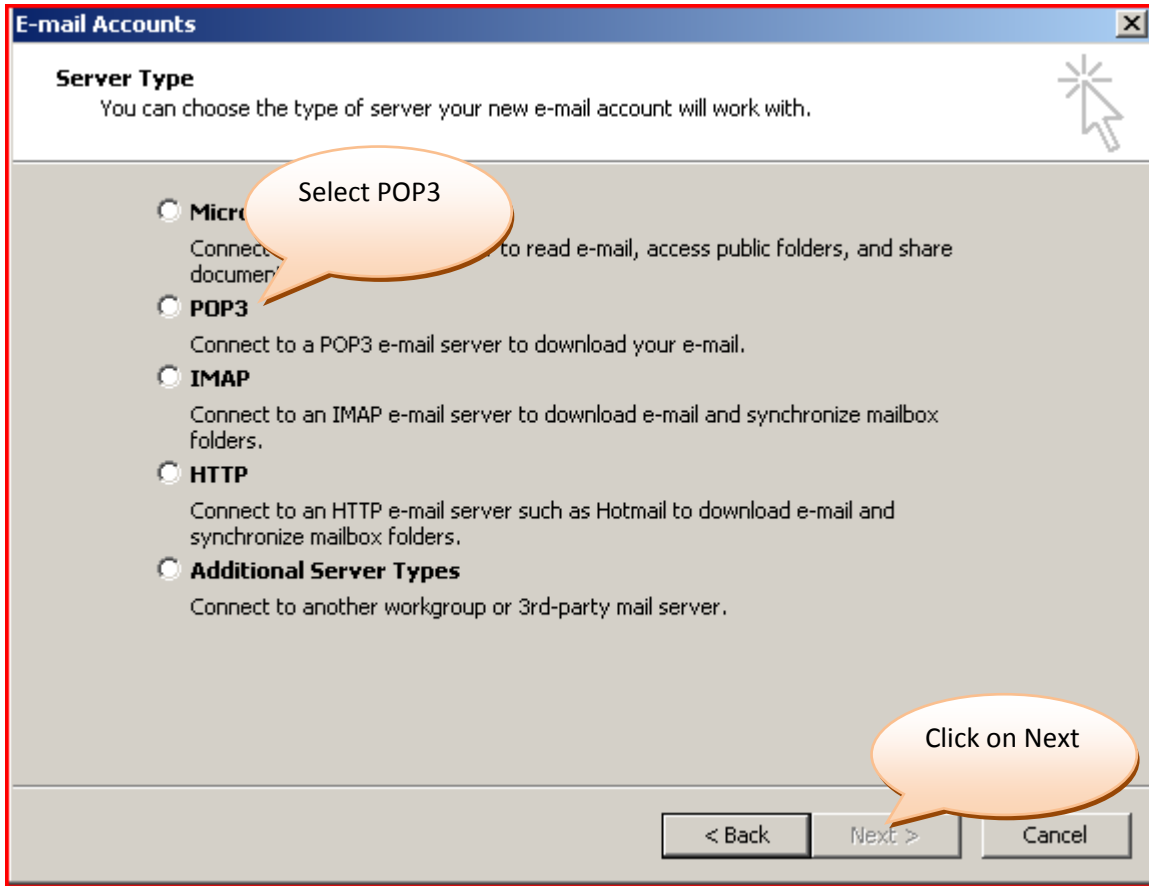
E-mail Accounts

Server Type
You can choose the type of server your new e-mail account will work with.

Select POP3

Micro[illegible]
Connect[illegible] to read e-mail, access public folders, and share documen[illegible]

POP3
Connect to a POP3 e-mail server to download your e-mail.

IMAP
Connect to an IMAP e-mail server to download e-mail and synchronize mailbox folders.

HTTP
Connect to an HTTP e-mail server such as Hotmail to download e-mail and synchronize mailbox folders.

Additional Server Types
Connect to another workgroup or 3rd-party mail server.

Click on Next

< Back | Next > | Cancel